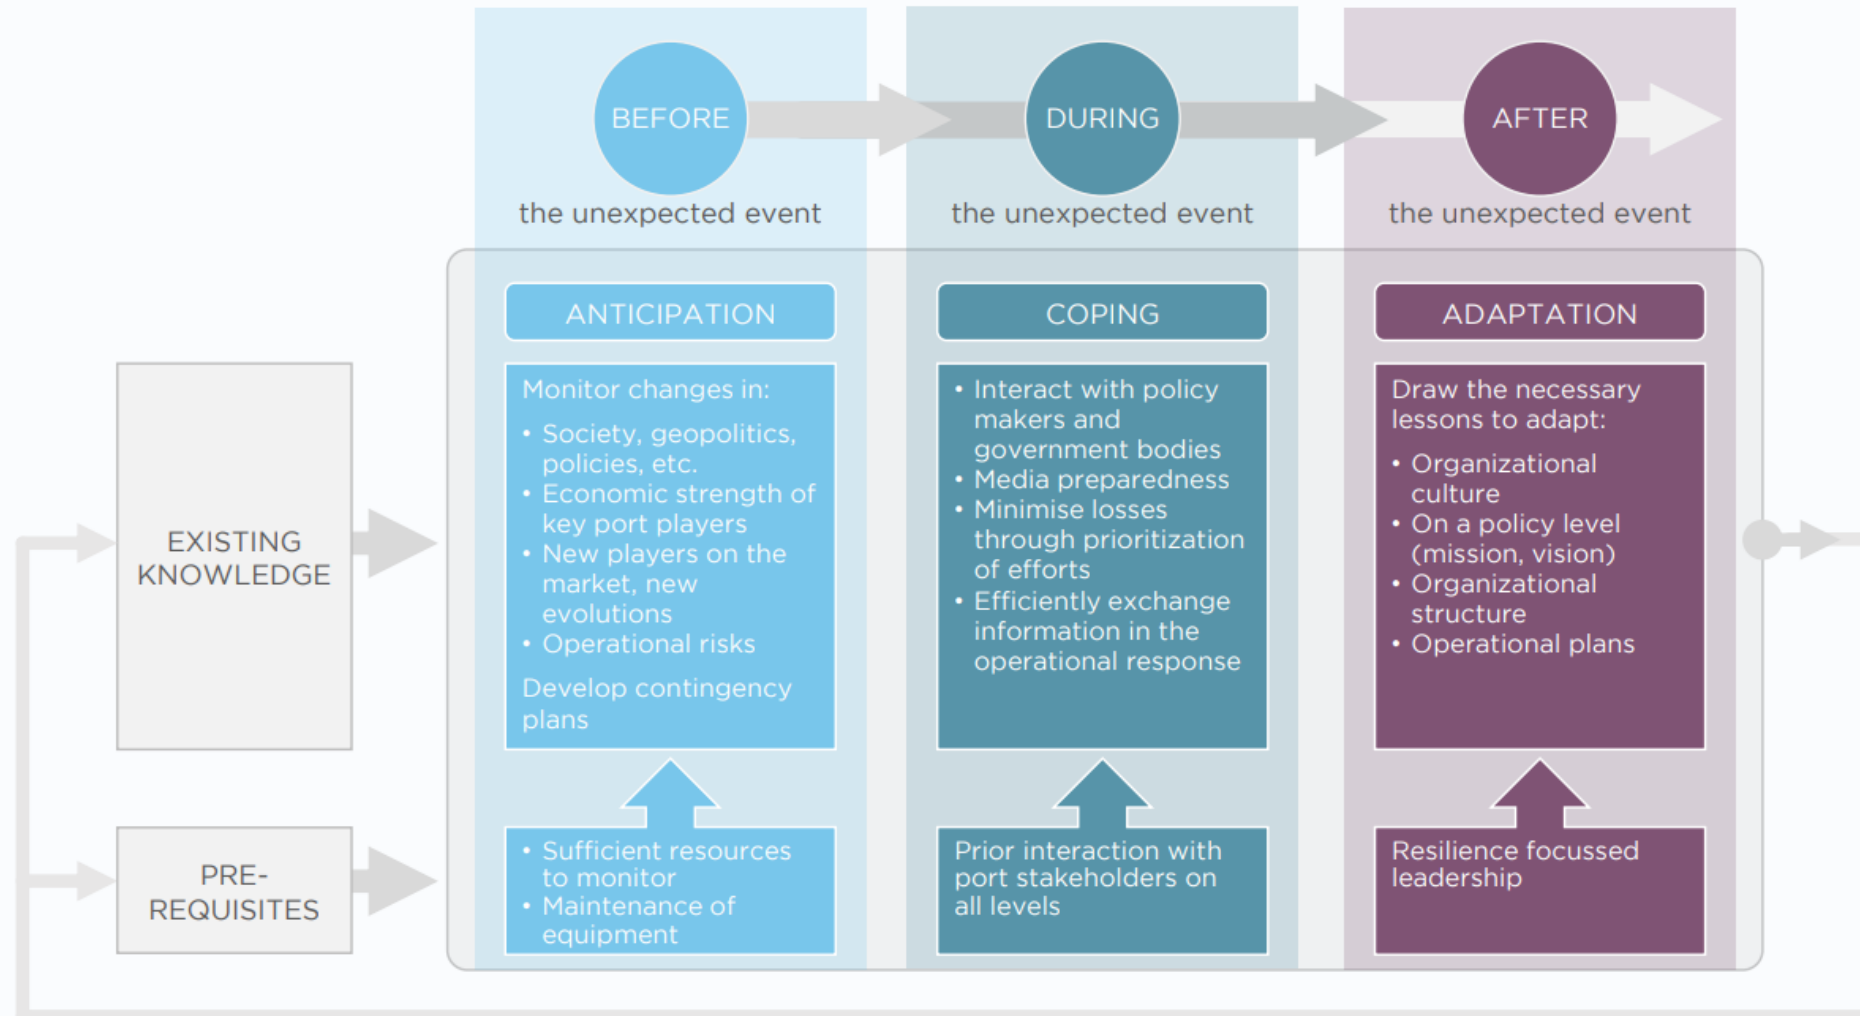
BEFORE
the unexpected event

DURING
the unexpected event

AFTER
the unexpected event

EXISTING KNOWLEDGE

PRE-REQUISITES

ANTICIPATION

Monitor changes in:
• Society, geopolitics, policies, etc.
• Economic strength of key port players
• New players on the market, new evolutions
• Operational risks

Develop contingency plans

• Sufficient resources to monitor
• Maintenance of equipment

COPING

• Interact with policy makers and government bodies
• Media preparedness
• Minimise losses through prioritization of efforts
• Efficiently exchange information in the operational response

Prior interaction with port stakeholders on all levels

ADAPTATION

Draw the necessary lessons to adapt:
• Organizational culture
• On a policy level (mission, vision)
• Organizational structure
• Operational plans

Resilience focussed leadership